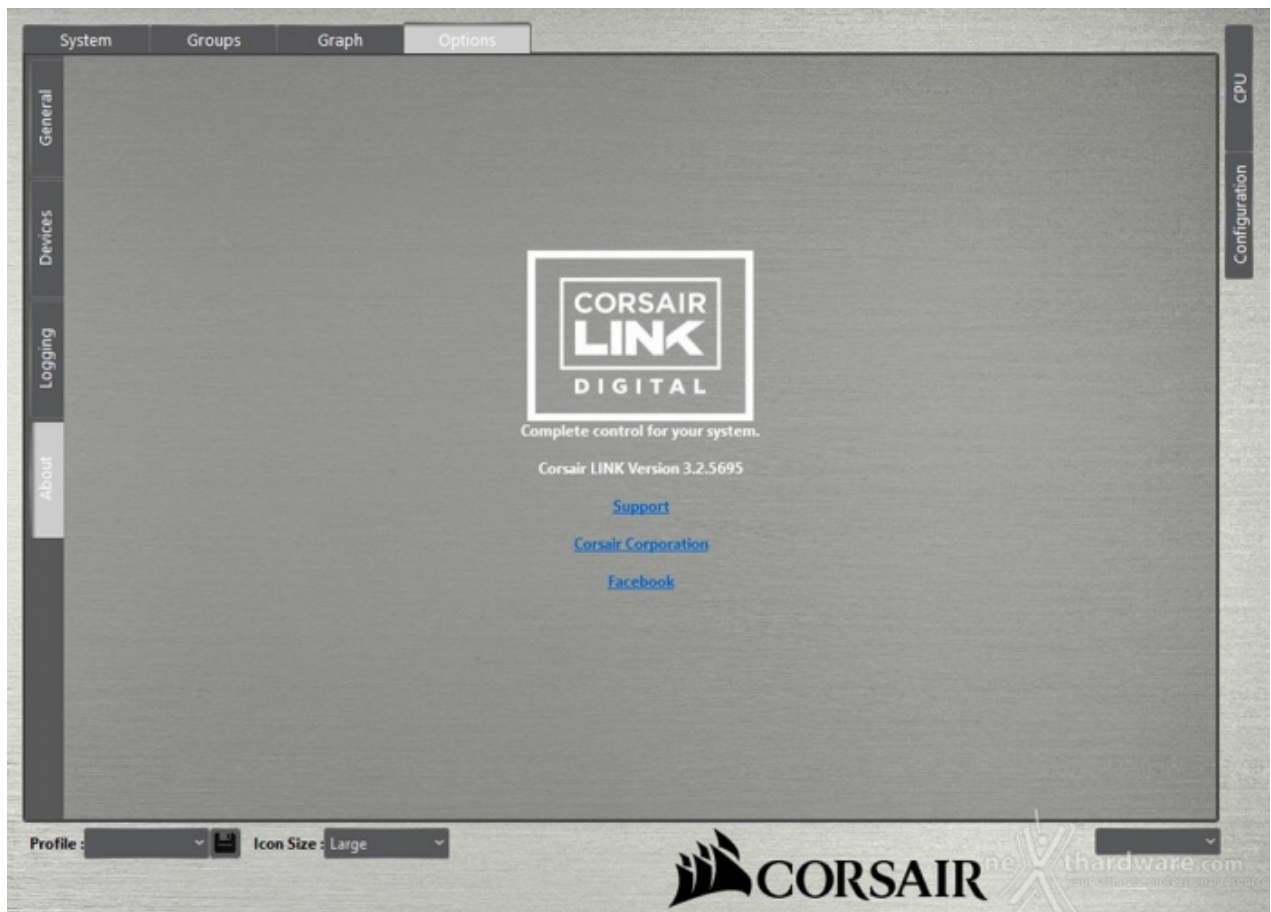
System Groups Graph Options

General
Devices
Logging
About

CPU
Configuration

CORSAIR
LINK
DIGITAL

Complete control for your system.

Corsair LINK Version 3.2.5695

Support

Corsair Corporation

Facebook

Profile : Icon Size : Large

CORSAIR

nexthardware.com
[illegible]